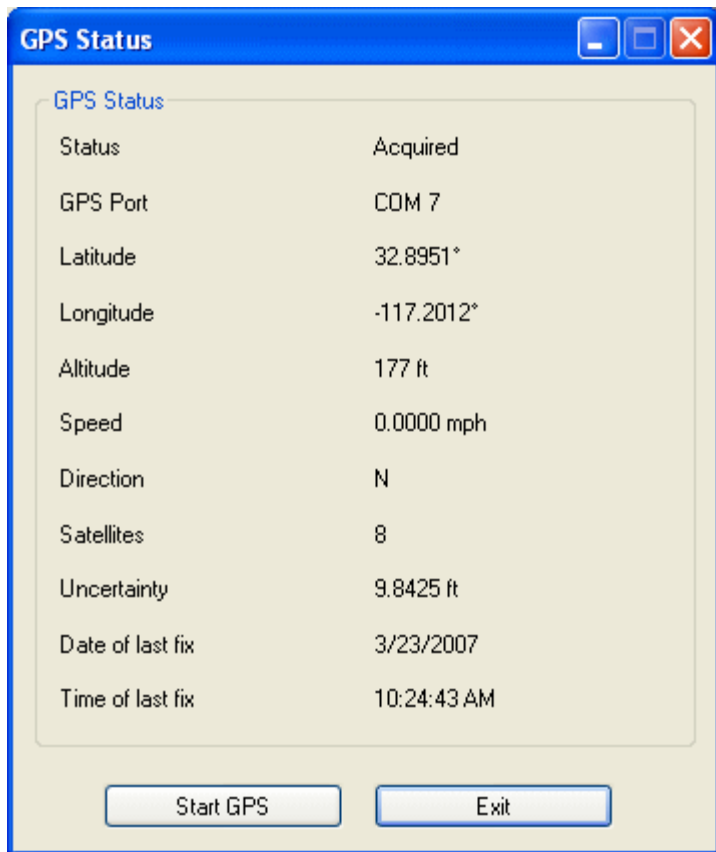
GPS Status

GPS Status

| | |
|---|---|
| Status | Acquired |
| GPS Port | COM 7 |
| Latitude | 32.8951° |
| Longitude | -117.2012° |
| Altitude | 177 ft |
| Speed | 0.0000 mph |
| Direction | N |
| Satellites | 8 |
| Uncertainty | 9.8425 ft |
| Date of last fix | 3/23/2007 |
| Time of last fix | 10:24:43 AM |

Start GPS

Exit